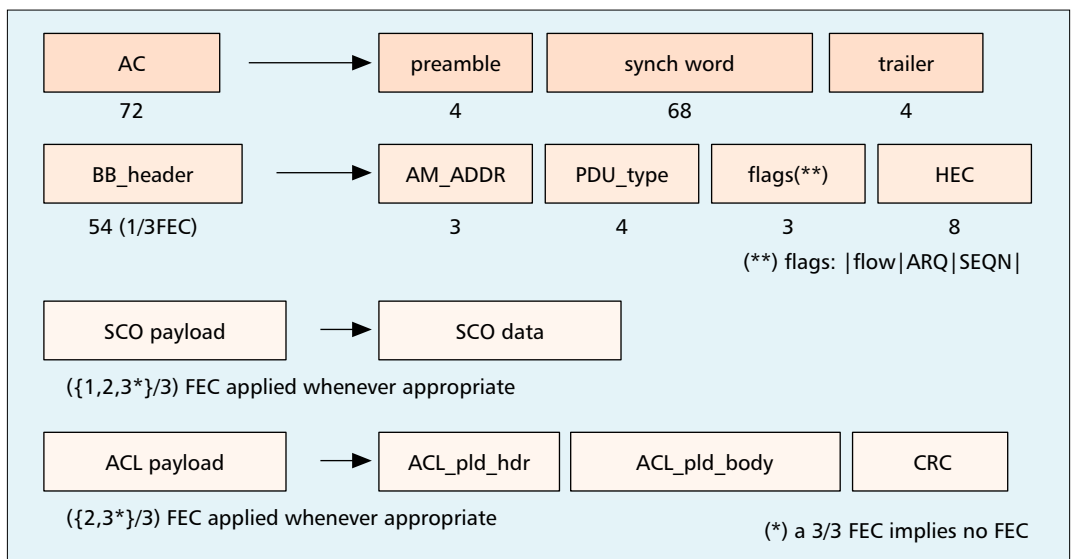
AC

preamble

synch word

trailer

72

4

68

4

BB_header

AM_ADDR

PDU_type

flags(**)

HEC

54 (1/3FEC)

3

4

3

8

(**) flags: |flow|ARQ|SEQN|

SCO payload

SCO data

({1,2,3*}/3) FEC applied whenever appropriate

ACL payload

ACL_pld_hdr

ACL_pld_body

CRC

({2,3*}/3) FEC applied whenever appropriate

(*) a 3/3 FEC implies no FEC